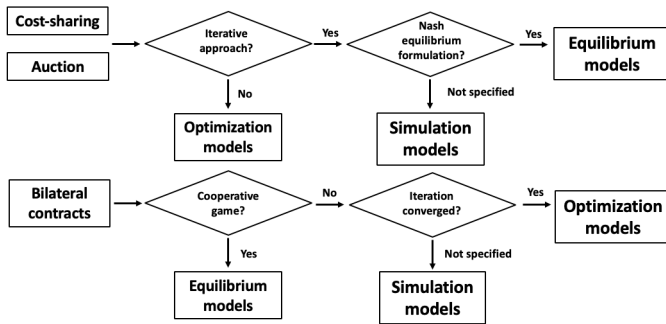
Cost-sharing

Auction

Iterative approach?

Yes

No

Optimization models

Nash equilibrium formulation?

Yes

Not specified

Equilibrium models

Simulation models

Bilateral contracts

Cooperative game?

No

Yes

Equilibrium models

Iteration converged?

Yes

Not specified

Optimization models

Simulation models